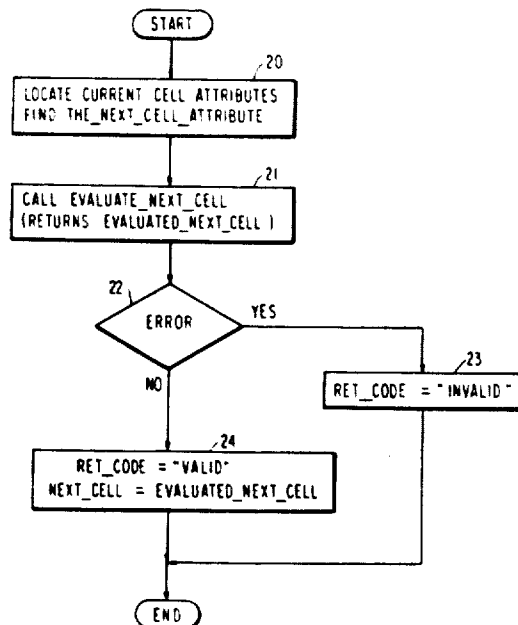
START

20

LOCATE CURRENT CELL ATTRIBUTES
FIND THE_NEXT_CELL_ATTRIBUTE

21

CALL EVALUATE_NEXT_CELL
(RETURNS EVALUATED_NEXT_CELL)

22

ERROR

YES

NO

23

RET_CODE = "INVALID"

24

RET_CODE = "VALID"
NEXT_CELL = EVALUATED_NEXT_CELL

END